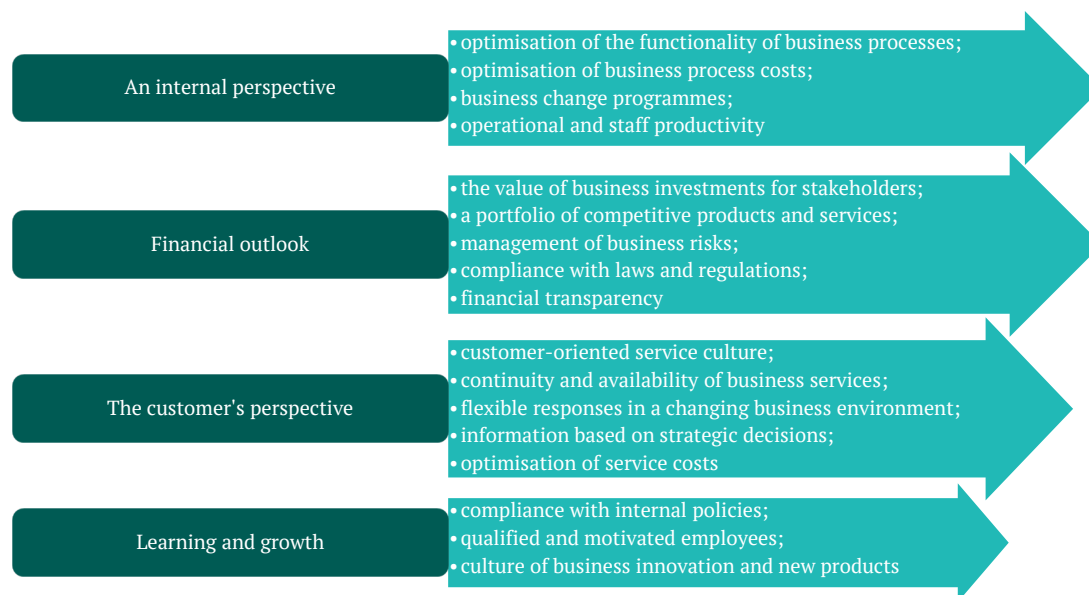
An internal perspective

• optimisation of the functionality of business processes;
• optimisation of business process costs;
• business change programmes;
• operational and staff productivity

Financial outlook

• the value of business investments for stakeholders;
• a portfolio of competitive products and services;
• management of business risks;
• compliance with laws and regulations;
• financial transparency

The customer's perspective

• customer-oriented service culture;
• continuity and availability of business services;
• flexible responses in a changing business environment;
• information based on strategic decisions;
• optimisation of service costs

Learning and growth

• compliance with internal policies;
• qualified and motivated employees;
• culture of business innovation and new products